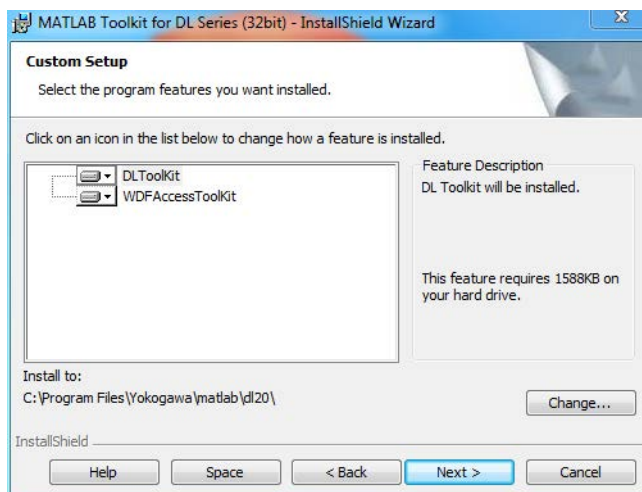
MATLAB Toolkit for DL Series (32bit) - InstallShield Wizard

Custom Setup

Select the program features you want installed.

Click on an icon in the list below to change how a feature is installed.

DLToolKit
WDFAccessToolKit

Feature Description
DL Toolkit will be installed.

This feature requires 1588KB on your hard drive.

Install to:
C:\Program Files\Yokogawa\matlab\dl20\

Change...

InstallShield

Help
Space
< Back
Next >
Cancel